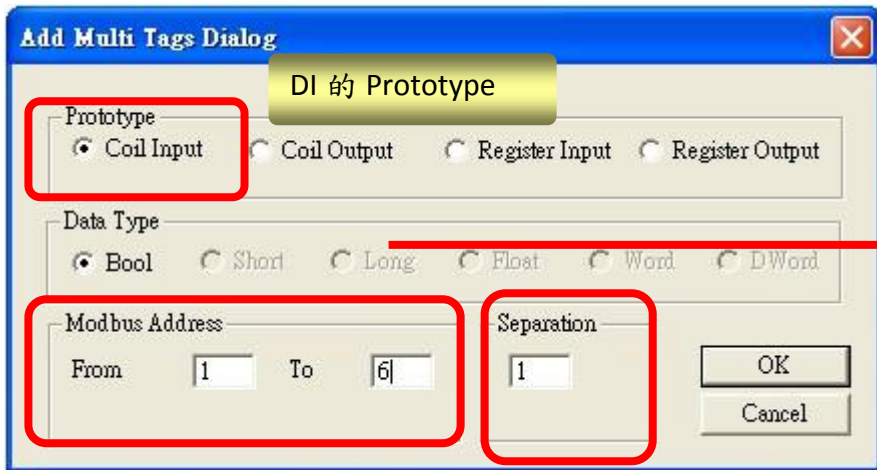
Add Multi Tags Dialog

DI 的 Prototype

Prototype
Coil Input
Coil Output
Register Input
Register Output

Data Type
Bool
Short
Long
Float
Word
DWord

Modbus Address
From 1 To 6

Separation
1

OK
Cancel